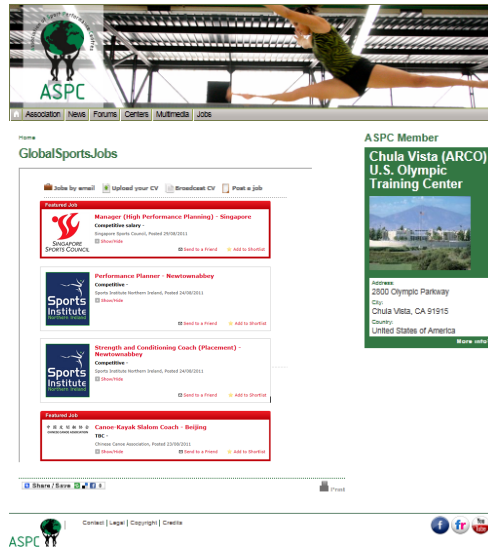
Association of Sport Performance Centres

ASPC

Association | News | Forums | Centers | Multimedia | Jobs

Home

GlobalSportsJobs

Jobs by email | Upload your CV | Broadcast CV | Post a job

Featured Job

SINGAPORE SPORTS COUNCIL

Manager (High Performance Planning) - Singapore
Competitive salary -
Singapore Sports Council, Posted 29/08/2011
Show/Hide
Send to a Friend
Add to Shortlist

Sports Institute Northern Ireland

Performance Planner - Newtownabbey
Competitive -
Sports Institute Northern Ireland, Posted 24/08/2011
Show/Hide
Send to a Friend
Add to Shortlist

Sports Institute Northern Ireland

Strength and Conditioning Coach (Placement) - Newtownabbey
Competitive -
Sports Institute Northern Ireland, Posted 24/08/2011
Show/Hide
Send to a Friend
Add to Shortlist

Featured Job

CHINESE CANOE ASSOCIATION

Canoe-Kayak Slalom Coach - Beijing
TBC -
Chinese Canoe Association, Posted 23/08/2011
Show/Hide
Send to a Friend
Add to Shortlist

Share / Save

Print

ASPC Member

Chula Vista (ARCO) U.S. Olympic Training Center

Address:
2800 Olympic Parkway
City:
Chula Vista, CA 91915
Country:
United States of America
More info

ASPC

Contact | Legal | Copyright | Credits